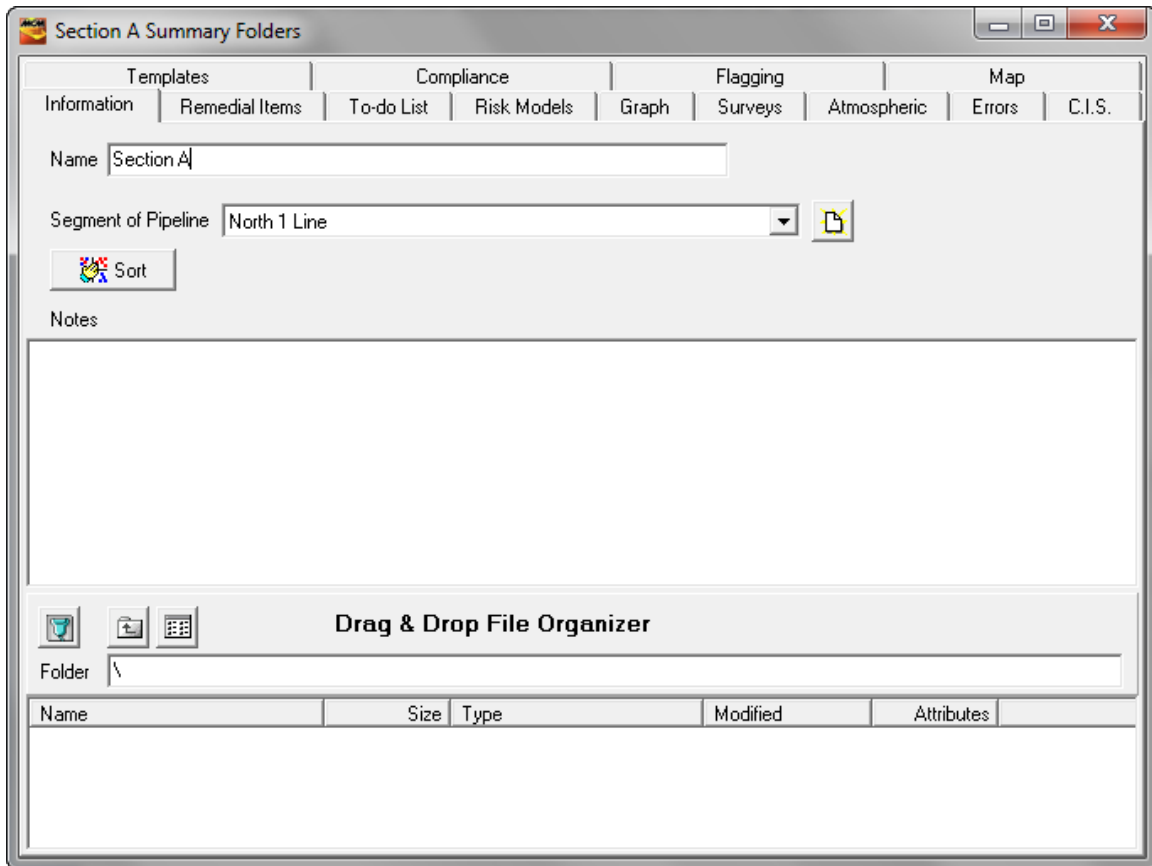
Section A Summary Folders

Templates | Compliance | Flagging | Map
Information | Remedial Items | To-do List | Risk Models | Graph | Surveys | Atmospheric | Errors | C.I.S.

Name Section A

Segment of Pipeline North 1 Line

Sort

Notes

Drag & Drop File Organizer

Folder \

| Name | Size | Type | Modified | Attributes |
|---|---|---|---|---|